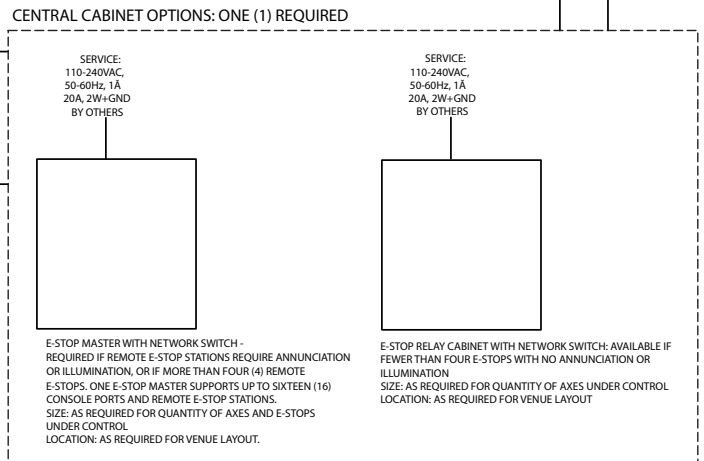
CENTRAL CABINET OPTIONS: ONE (1) REQUIRED

SERVICE:
110-240VAC,
50-60Hz, 1Å
20A, 2W+GND
BY OTHERS

SERVICE:
110-240VAC,
50-60Hz, 1Å
20A, 2W+GND
BY OTHERS

E-STOP MASTER WITH NETWORK SWITCH -
REQUIRED IF REMOTE E-STOP STATIONS REQUIRE ANNUNCIATION OR ILLUMINATION, OR IF MORE THAN FOUR (4) REMOTE E-STOPS. ONE E-STOP MASTER SUPPORTS UP TO SIXTEEN (16) CONSOLE PORTS AND REMOTE E-STOP STATIONS.
SIZE: AS REQUIRED FOR QUANTITY OF AXES AND E-STOPS UNDER CONTROL
LOCATION: AS REQUIRED FOR VENUE LAYOUT.

E-STOP RELAY CABINET WITH NETWORK SWITCH: AVAILABLE IF FEWER THAN FOUR E-STOPS WITH NO ANNUNCIATION OR ILLUMINATION
SIZE: AS REQUIRED FOR QUANTITY OF AXES UNDER CONTROL
LOCATION: AS REQUIRED FOR VENUE LAYOUT